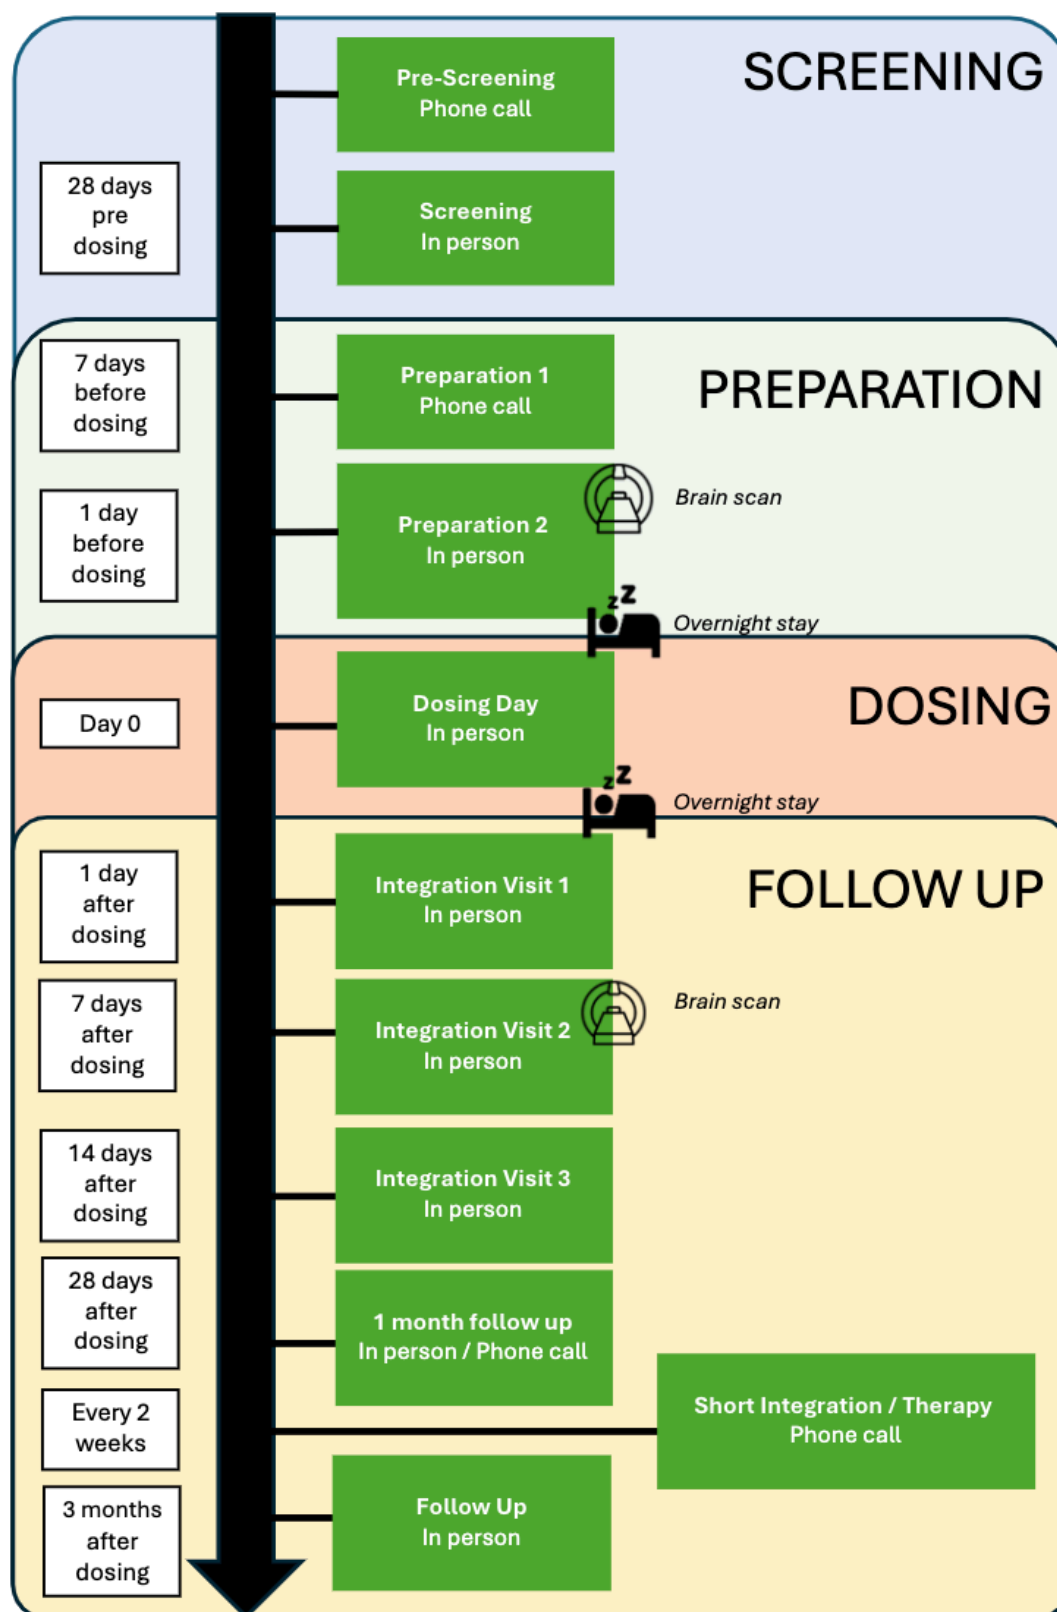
SCREENING

Pre-Screening
Phone call

28 days pre dosing

Screening
In person

PREPARATION

7 days before dosing

Preparation 1
Phone call

1 day before dosing

Preparation 2
In person

Brain scan

Overnight stay

DOSING

Day 0

Dosing Day
In person

Overnight stay

FOLLOW UP

1 day after dosing

Integration Visit 1
In person

7 days after dosing

Integration Visit 2
In person

Brain scan

14 days after dosing

Integration Visit 3
In person

28 days after dosing

1 month follow up
In person / Phone call

Every 2 weeks

Short Integration / Therapy
Phone call

3 months after dosing

Follow Up
In person